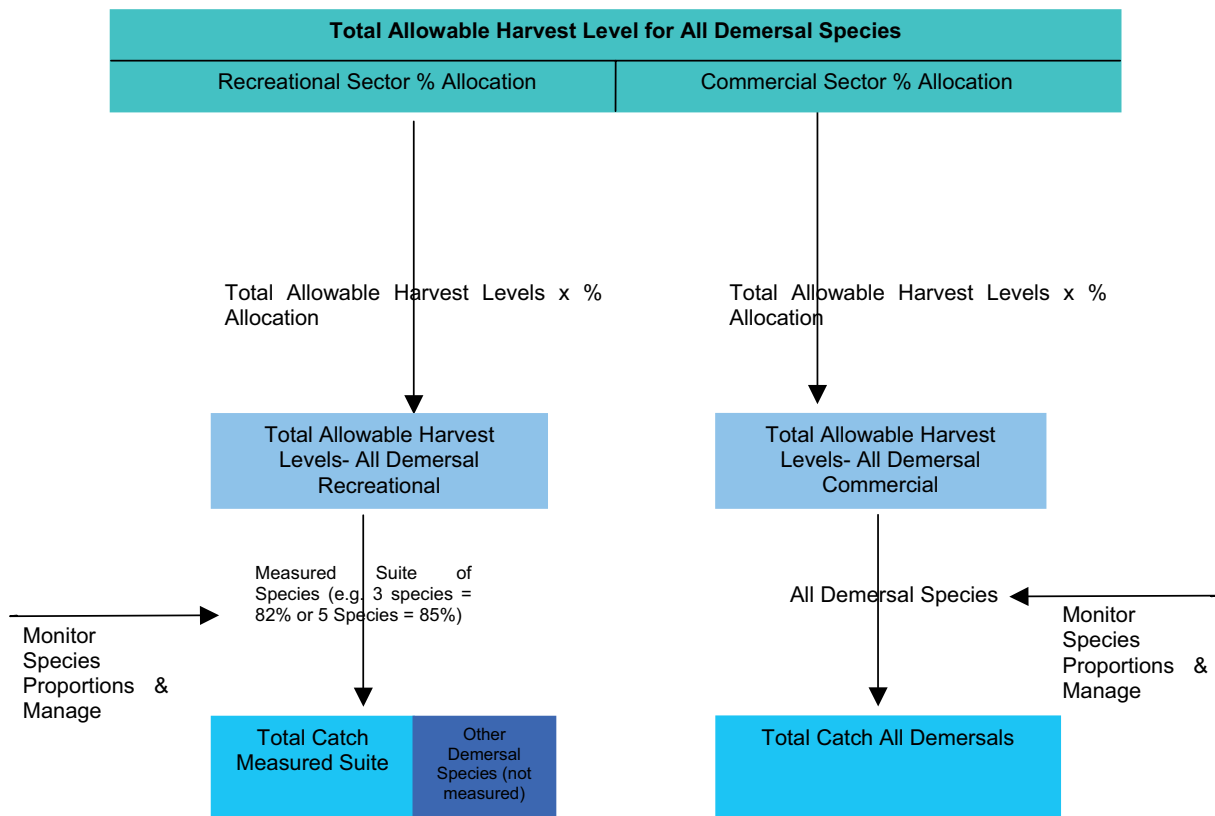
Total Allowable Harvest Level for All Demersal Species

Recreational Sector % Allocation

Commercial Sector % Allocation

Total Allowable Harvest Levels x % Allocation

Total Allowable Harvest Levels x % Allocation

Total Allowable Harvest Levels- All Demersal Recreational

Total Allowable Harvest Levels- All Demersal Commercial

Measured Suite of Species (e.g. 3 species = 82% or 5 Species = 85%)

Monitor Species Proportions & Manage

All Demersal Species

Monitor Species Proportions & Manage

Total Catch Measured Suite

Other Demersal Species (not measured)

Total Catch All Demersals